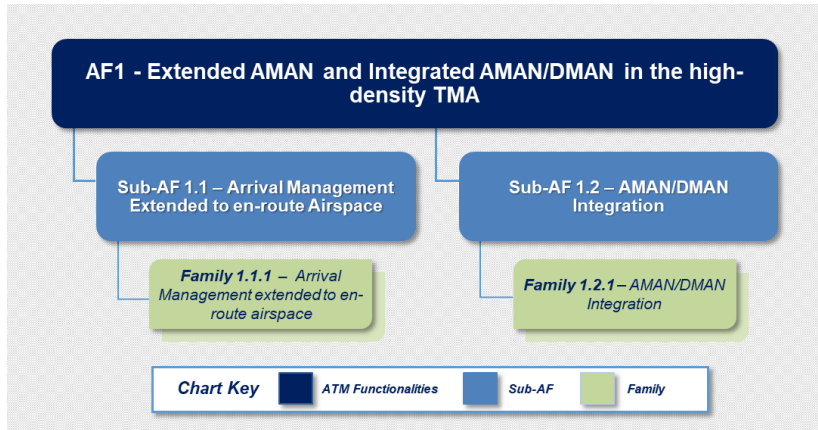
AF1 - Extended AMAN and Integrated AMAN/DMAN in the high-density TMA

Sub-AF 1.1 – Arrival Management Extended to en-route Airspace

Sub-AF 1.2 – AMAN/DMAN Integration

Family 1.1.1 – Arrival Management extended to en-route airspace

Family 1.2.1 – AMAN/DMAN Integration

Chart Key ATM Functionalities Sub-AF Family